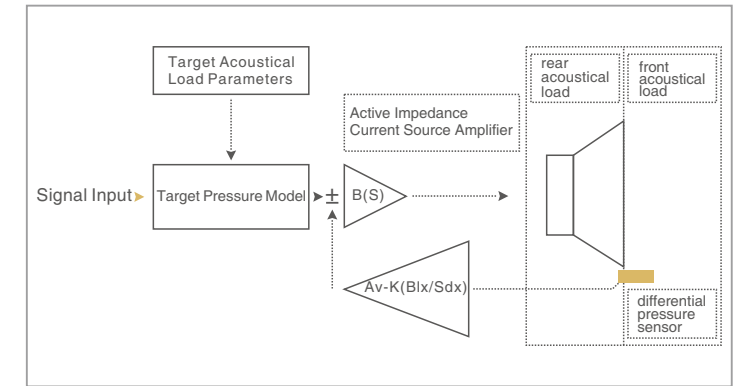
Target Acoustical Load Parameters

Active Impedance Current Source Amplifier

rear acoustical load

front acoustical load

Signal Input

Target Pressure Model

$\pm$

B(S)

Av-K(Blx/Sdx)

differential pressure sensor